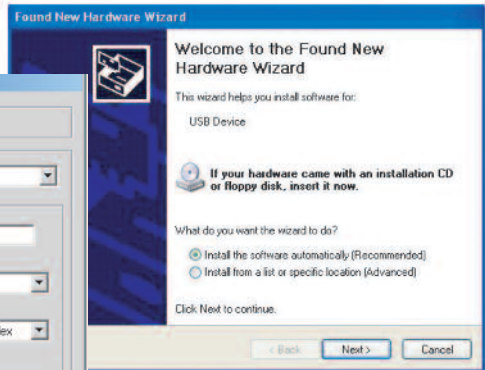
Found New Hardware Wizard

Welcome to the Found New Hardware Wizard

This wizard helps you install software for:

USB Device

If your hardware came with an installation CD or floppy disk, insert it now.

What do you want the wizard to do?

Install the software automatically (Recommended)

Install from a list or specific location (Advanced)

Click Next to continue.

< Back

Next >

Cancel

ex